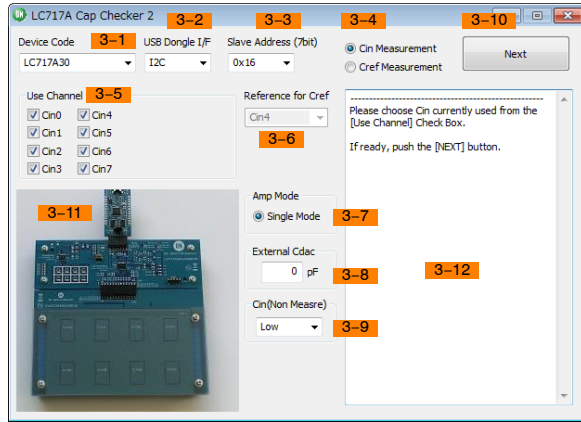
LC717A Cap Checker 2

3-2 3-3 3-4 3-10

Device Code 3-1
LC717A30

USB Dongle I/F
I2C

Slave Address (7bit)
0x16

Cin Measurement
Cref Measurement

Next

Use Channel 3-5
Cin0 Cin4
Cin1 Cin5
Cin2 Cin6
Cin3 Cin7

Reference for Cref
Cin4
3-6

---------------------------------------------
Please choose Cin currently used from the [Use Channel] Check Box.

If ready, push the [NEXT] button.

3-11

Amp Mode
Single Mode 3-7

External Cdac
0 pF 3-8

3-12

Cin(Non Measre)
Low 3-9